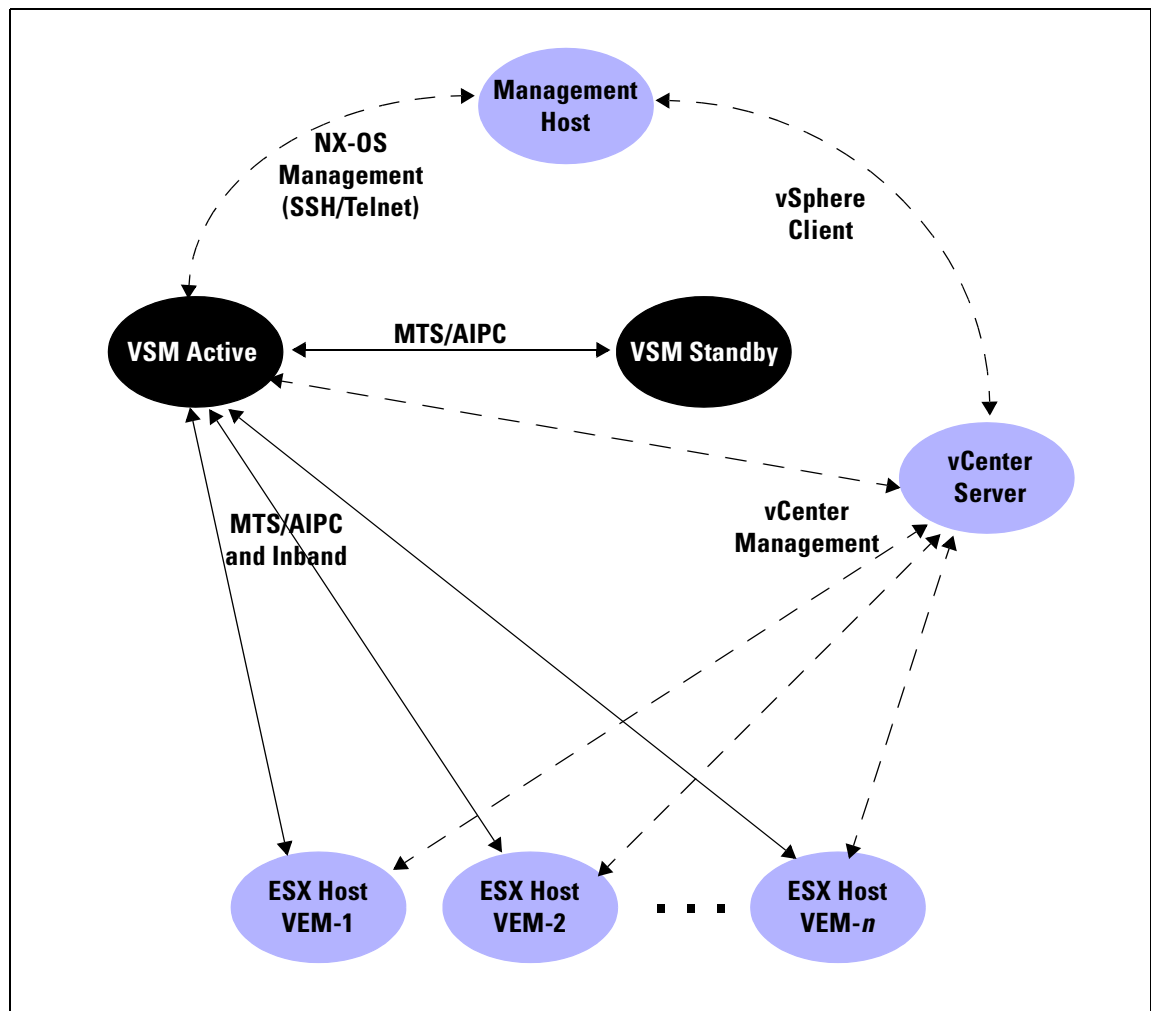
Management Host

NX-OS Management (SSH/Telnet)

vSphere Client

VSM Active

MTS/AIPC

VSM Standby

vCenter Server

MTS/AIPC and Inband

vCenter Management

ESX Host VEM-1

ESX Host VEM-2

. . .

ESX Host VEM-*n*